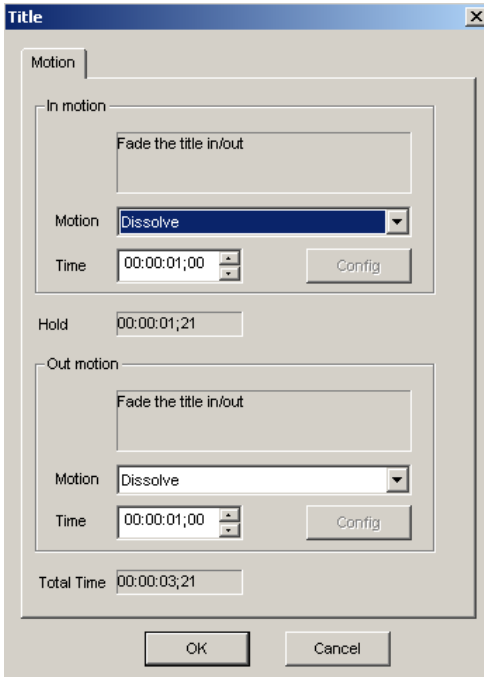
Title

Motion

In motion

Fade the title in/out

Motion Dissolve

Time 00:00:01;00

Config

Hold 00:00:01;21

Out motion

Fade the title in/out

Motion Dissolve

Time 00:00:01;00

Config

Total Time 00:00:03;21

OK

Cancel